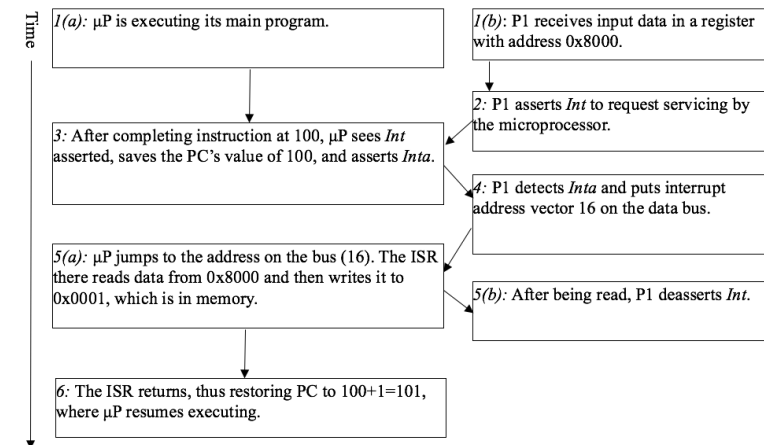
Time

1(a): μP is executing its main program.

1(b): P1 receives input data in a register with address 0x8000.

2: P1 asserts Int to request servicing by the microprocessor.

3: After completing instruction at 100, μP sees Int asserted, saves the PC's value of 100, and asserts Inta.

4: P1 detects Inta and puts interrupt address vector 16 on the data bus.

5(a): μP jumps to the address on the bus (16). The ISR there reads data from 0x8000 and then writes it to 0x0001, which is in memory.

5(b): After being read, P1 deasserts Int.

6: The ISR returns, thus restoring PC to 100+1=101, where μP resumes executing.